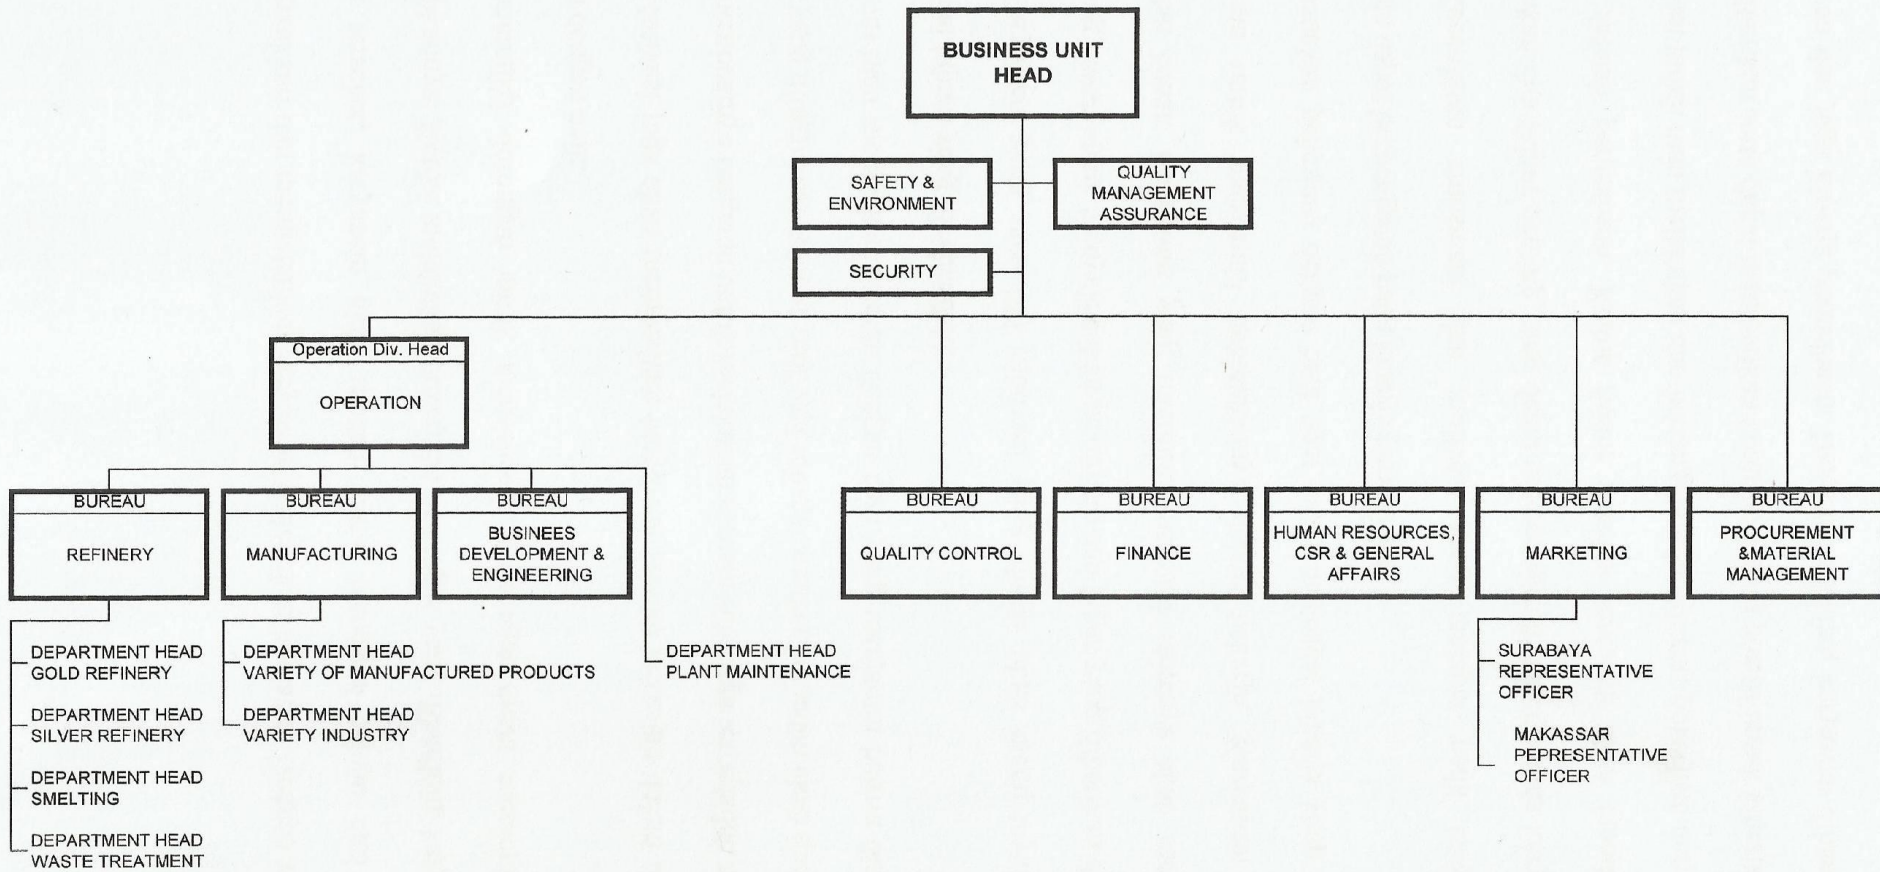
BUSINESS UNIT HEAD

SAFETY & ENVIRONMENT

QUALITY MANAGEMENT ASSURANCE

SECURITY

Operation Div. Head
OPERATION

BUREAU
REFINERY

BUREAU
MANUFACTURING

BUREAU
BUSINEES DEVELOPMENT & ENGINEERING

BUREAU
QUALITY CONTROL

BUREAU
FINANCE

BUREAU
HUMAN RESOURCES, CSR & GENERAL AFFAIRS

BUREAU
MARKETING

BUREAU
PROCUREMENT &MATERIAL MANAGEMENT

DEPARTMENT HEAD
GOLD REFINERY

DEPARTMENT HEAD
SILVER REFINERY

DEPARTMENT HEAD
SMELTING

DEPARTMENT HEAD
WASTE TREATMENT

DEPARTMENT HEAD
VARIETY OF MANUFACTURED PRODUCTS

DEPARTMENT HEAD
VARIETY INDUSTRY

DEPARTMENT HEAD
PLANT MAINTENANCE

SURABAYA REPRESENTATIVE OFFICER

MAKASSAR PEPRESENTATIVE OFFICER